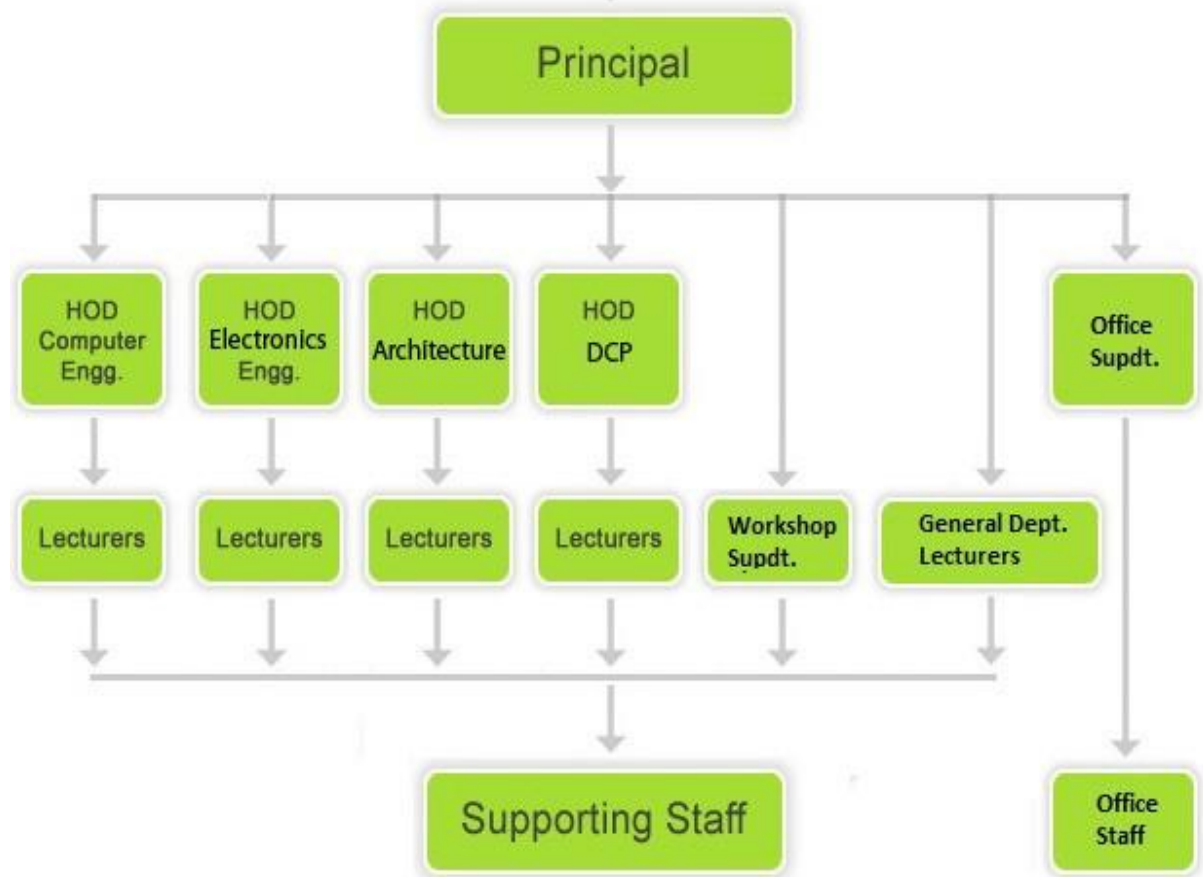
Principal

HOD Computer Engg.

HOD Electronics Engg.

HOD Architecture

HOD DCP

Office Supdt.

Lecturers

Lecturers

Lecturers

Lecturers

Workshop Supdt.

General Dept. Lecturers

Supporting Staff

Office Staff